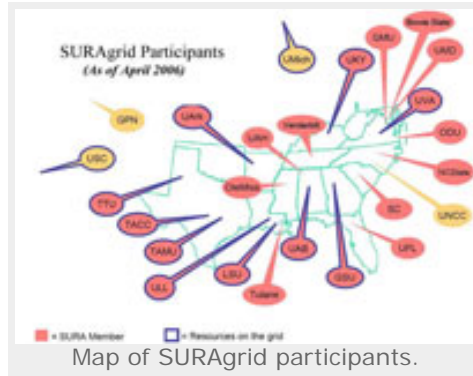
SURAgrid Participants
(As of April 2006)

UMich
GMU
Bowie State
UMD
UKY
UVA
GPN
UArk
LSU
Vanderbilt
ODU
NCState
USC
UNCC
SC
TTU
TACC
TAMU
UAB
UFL
LSU
GSU
ULL
Tulane

= SURA Member
= Resources on the grid

Map of SURAgrid participants.